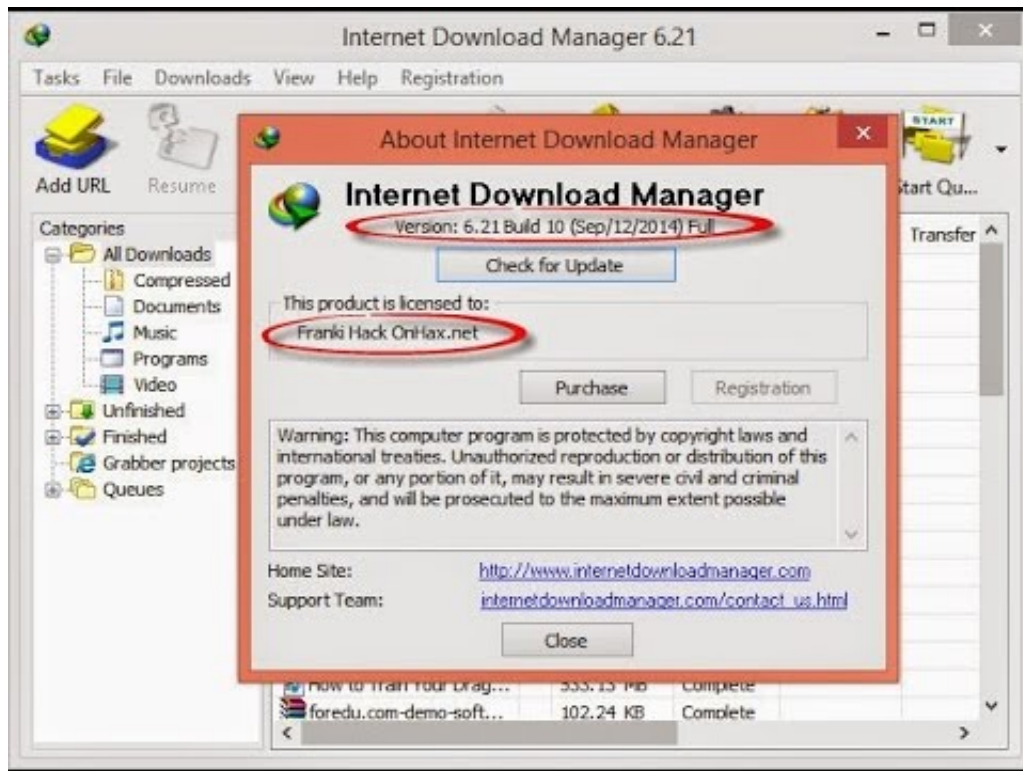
Internet Download Manager 6.21

Tasks File Downloads View Help Registration

Add URL Resume

START

Start Qu...

Categories

All Downloads
Compressed
Documents
Music
Programs
Video
Unfinished
Finished
Grabber projects
Queues

Transfer

About Internet Download Manager

Internet Download Manager

Version: 6.21 Build 10 (Sep/12/2014) Full

Check for Update

This product is licensed to:

Franki Hack OnHax.net

Purchase

Registration

Warning: This computer program is protected by copyright laws and international treaties. Unauthorized reproduction or distribution of this program, or any portion of it, may result in severe civil and criminal penalties, and will be prosecuted to the maximum extent possible under law.

Home Site: http://www.internetdownloadmanager.com

Support Team: internetdownloadmanager.com/contact_us.html

Close

How to Train Your Drag... 555.15 MB Complete

foredu.com-demo-soft... 102.24 KB Complete